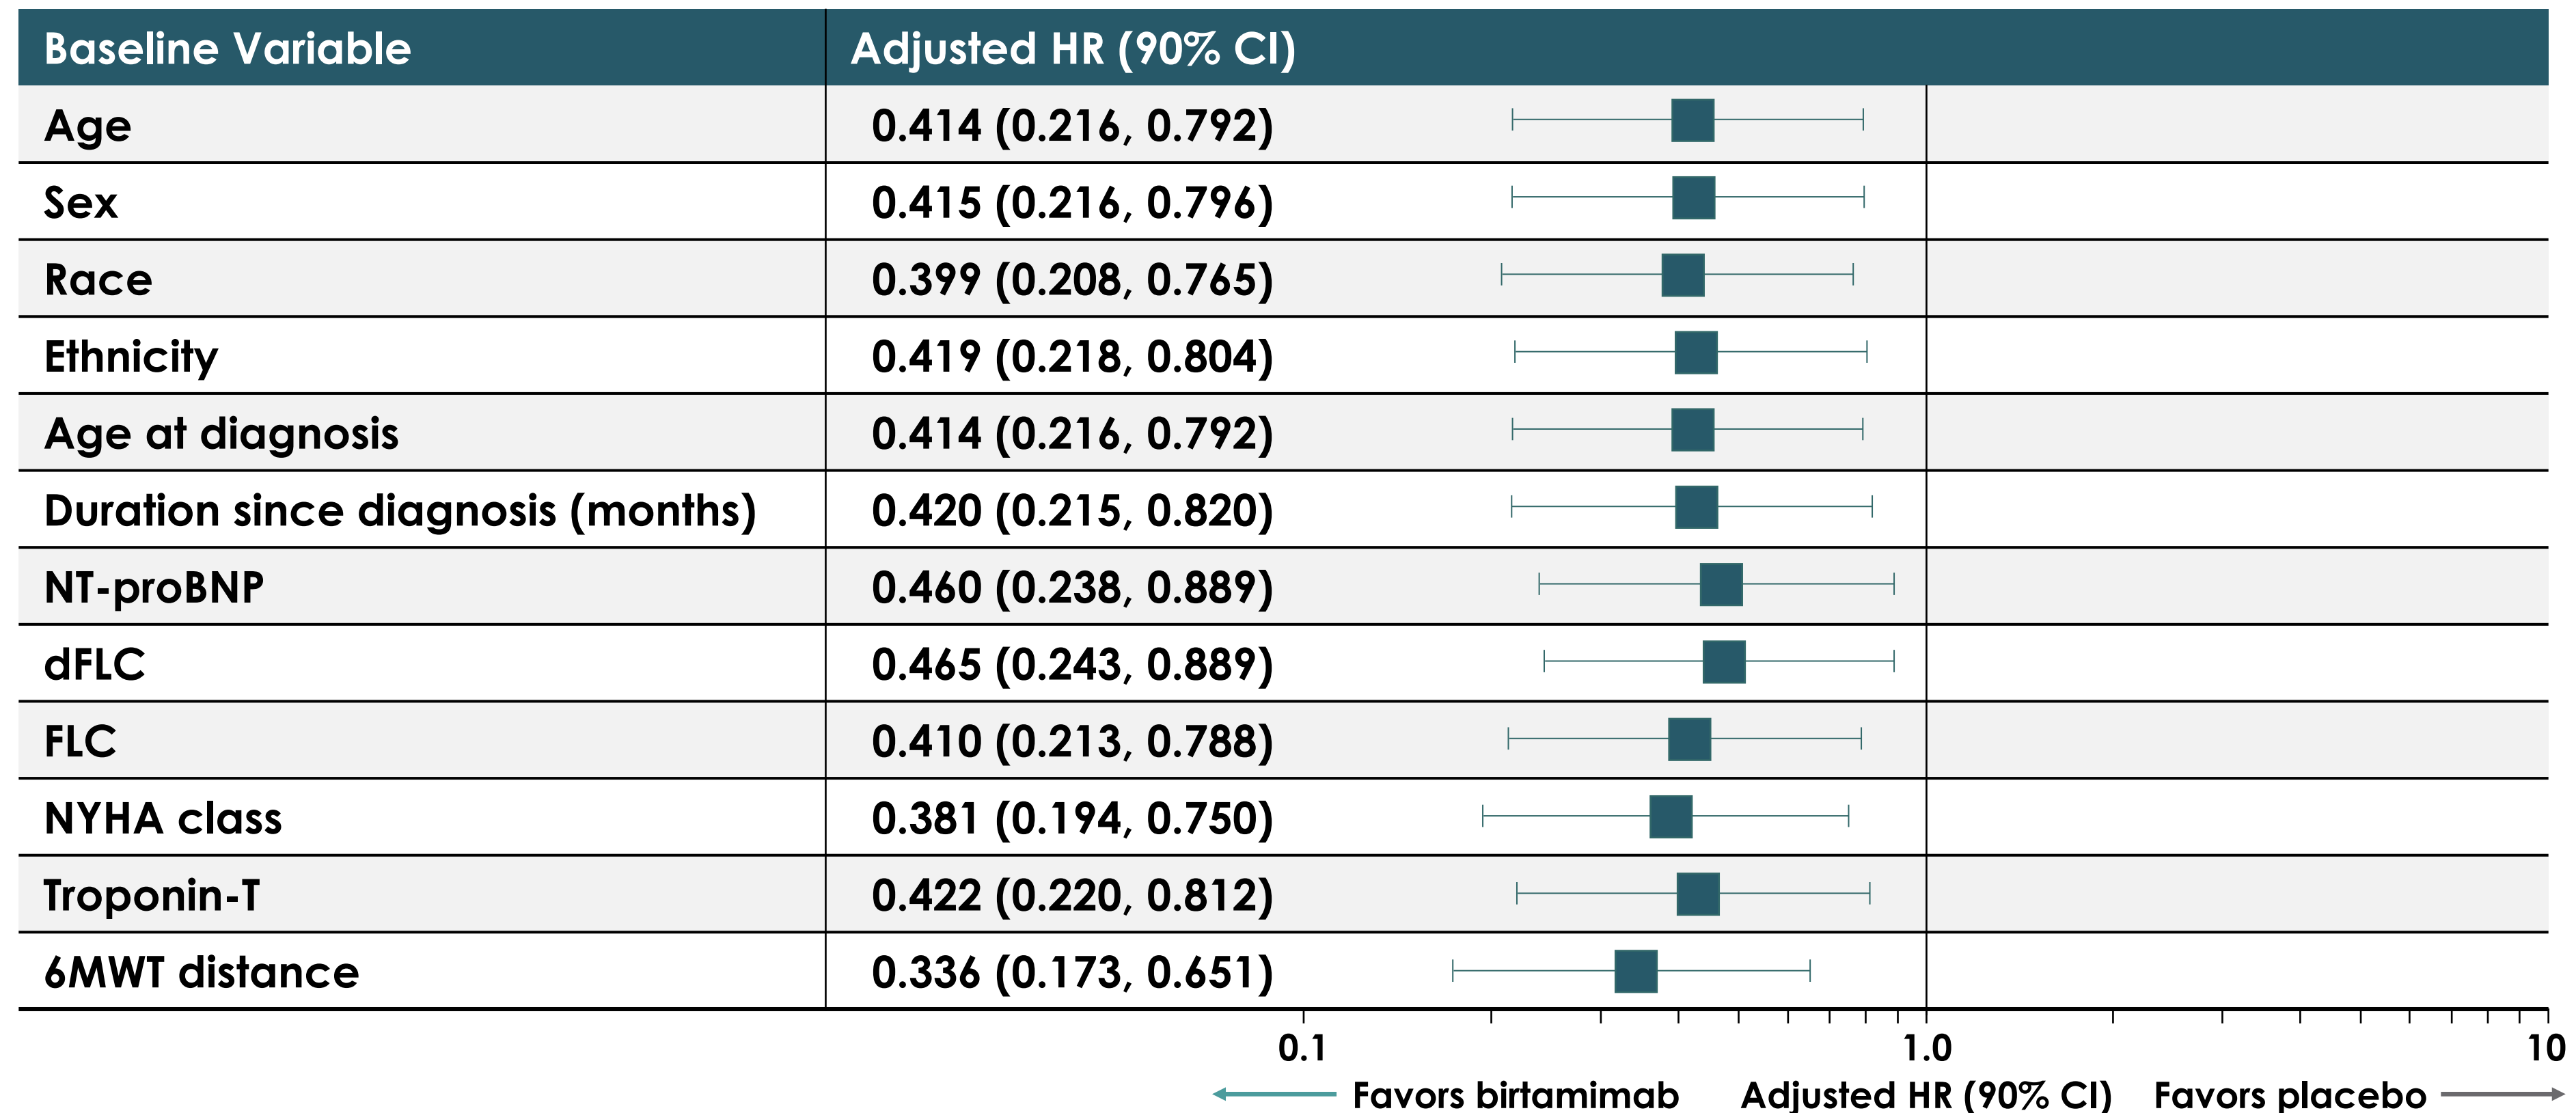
| Baseline Variable | Adjusted HR (90% CI) |
|---|---|
| Age | 0.414 (0.216, 0.792) |
| Sex | 0.415 (0.216, 0.796) |
| Race | 0.399 (0.208, 0.765) |
| Ethnicity | 0.419 (0.218, 0.804) |
| Age at diagnosis | 0.414 (0.216, 0.792) |
| Duration since diagnosis (months) | 0.420 (0.215, 0.820) |
| NT-proBNP | 0.460 (0.238, 0.889) |
| dFLC | 0.465 (0.243, 0.889) |
| FLC | 0.410 (0.213, 0.788) |
| NYHA class | 0.381 (0.194, 0.750) |
| Troponin-T | 0.422 (0.220, 0.812) |
| 6MWT distance | 0.336 (0.173, 0.651) |

0.1 1.0 10

Favors birtamimab Adjusted HR (90% CI) Favors placebo